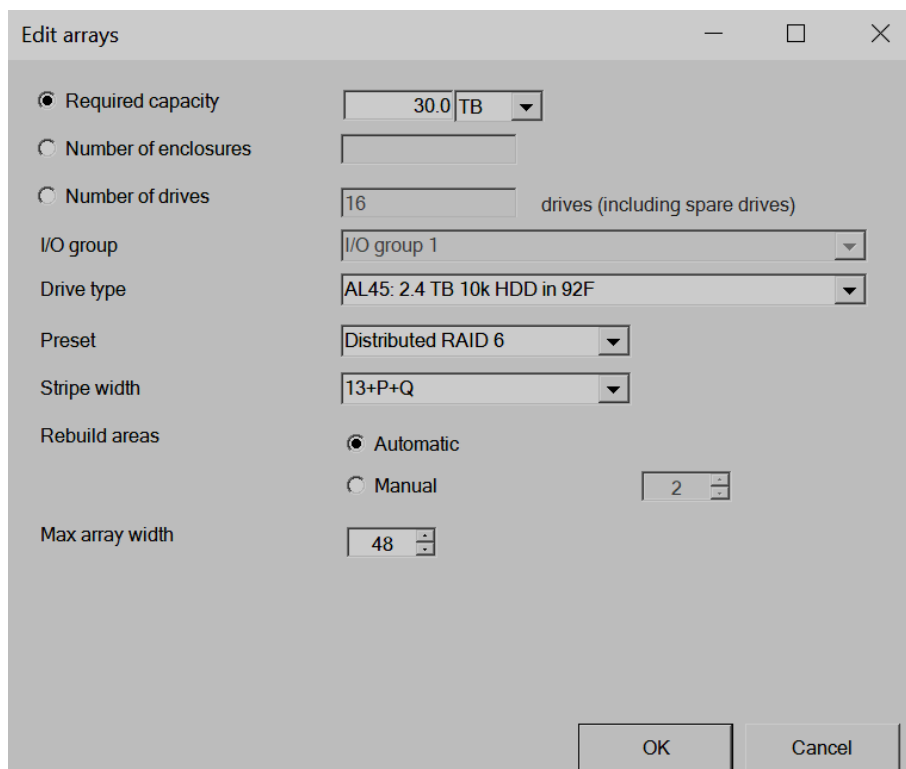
Edit arrays

Required capacity 30.0 TB

Number of enclosures

Number of drives 16 drives (including spare drives)

I/O group I/O group 1

Drive type AL45: 2.4 TB 10k HDD in 92F

Preset Distributed RAID 6

Stripe width 13+P+Q

Rebuild areas

Automatic

Manual 2

Max array width 48

OK

Cancel